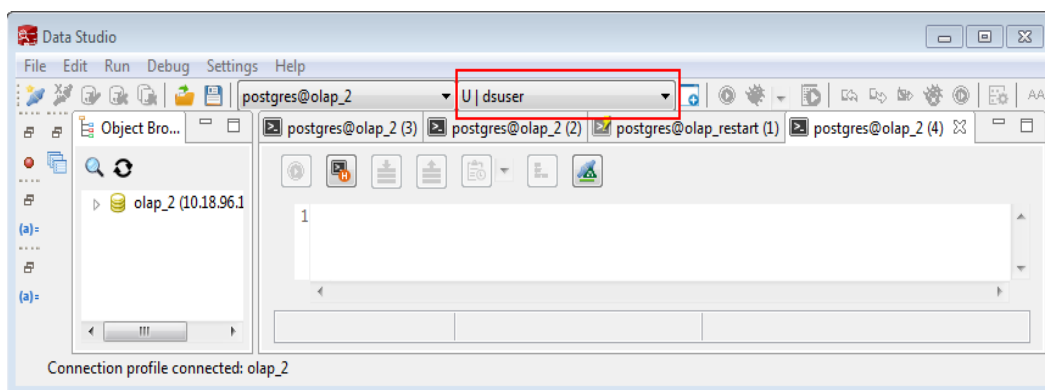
Data Studio

File Edit Run Debug Settings Help

postgres@olap_2

U | dsuser

Object Bro...

postgres@olap_2 (3) postgres@olap_2 (2) postgres@olap_restart (1) postgres@olap_2 (4)

olap_2 (10.18.96.1

1

(a)=

(a)=

Connection profile connected: olap_2